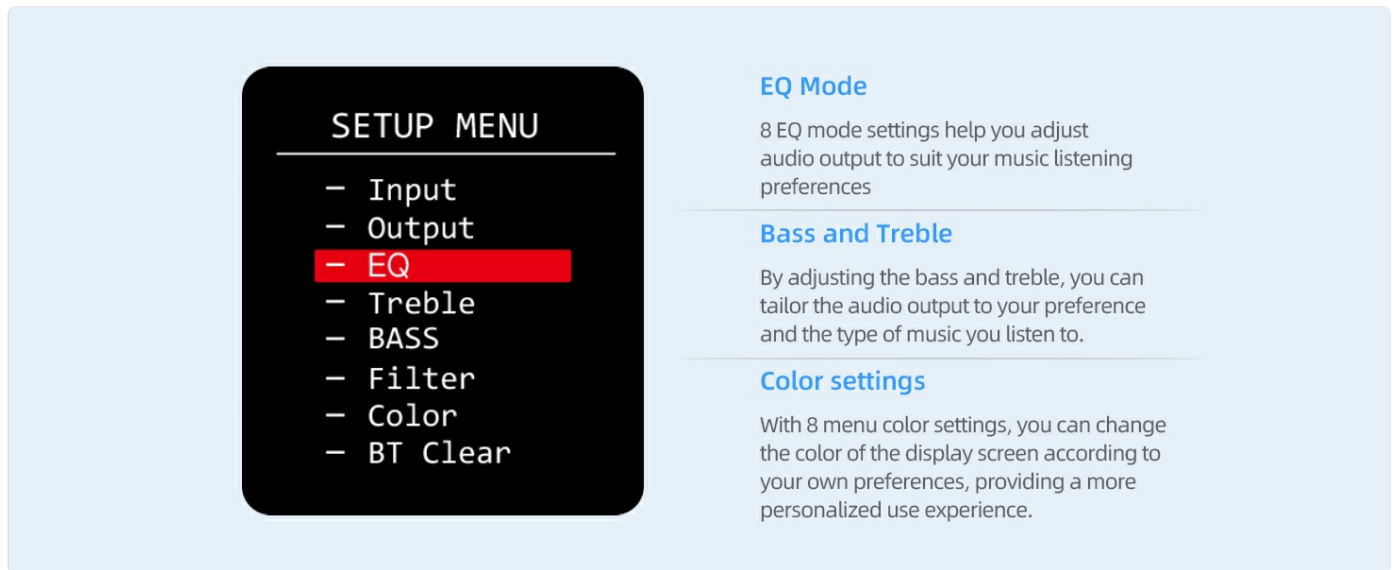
SETUP MENU

– Input
– Output
– EQ
– Treble
– BASS
– Filter
– Color
– BT Clear

EQ Mode

8 EQ mode settings help you adjust audio output to suit your music listening preferences

Bass and Treble

By adjusting the bass and treble, you can tailor the audio output to your preference and the type of music you listen to.

Color settings

With 8 menu color settings, you can change the color of the display screen according to your own preferences, providing a more personalized use experience.